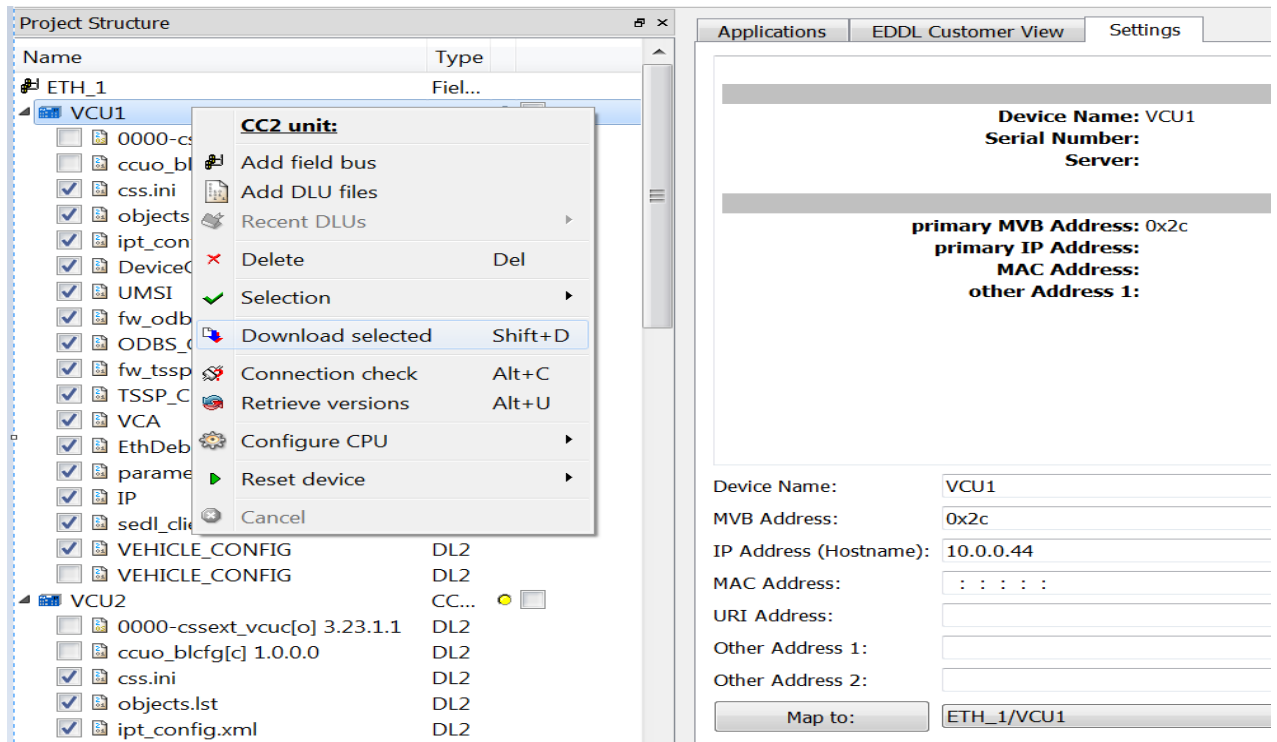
Project Structure

| Name | Type |
|---|---|
| ETH_1 | Fiel... |
| VCU1 | |
| 0000-cs | |
| ccuo_bl | |
| css.ini | |
| objects | |
| ipt_con | |
| DeviceC | |
| UMSI | |
| fw_odb | |
| ODBS_C | |
| fw_tssp | |
| TSSP_C | |
| VCA | |
| EthDeb | |
| parame | |
| IP | |
| sedl_cli | |
| VEHICLE_CONFIG | DL2 |
| VEHICLE_CONFIG | DL2 |
| VCU2 | CC... |
| 0000-cssext_vcuc[o] 3.23.1.1 | DL2 |
| ccuo_blcfg[c] 1.0.0.0 | DL2 |
| css.ini | DL2 |
| objects.lst | DL2 |
| ipt_config.xml | DL2 |

CC2 unit:
Add field bus
Add DLU files
Recent DLUs
Delete Del
Selection
Download selected Shift+D
Connection check Alt+C
Retrieve versions Alt+U
Configure CPU
Reset device
Cancel

Applications | EDDL Customer View | Settings

Device Name: VCU1
Serial Number:
Server:

primary MVB Address: 0x2c
primary IP Address:
MAC Address:
other Address 1:

Device Name: VCU1
MVB Address: 0x2c
IP Address (Hostname): 10.0.0.44
MAC Address: : : : : :
URI Address:
Other Address 1:
Other Address 2:
Map to: ETH_1/VCU1